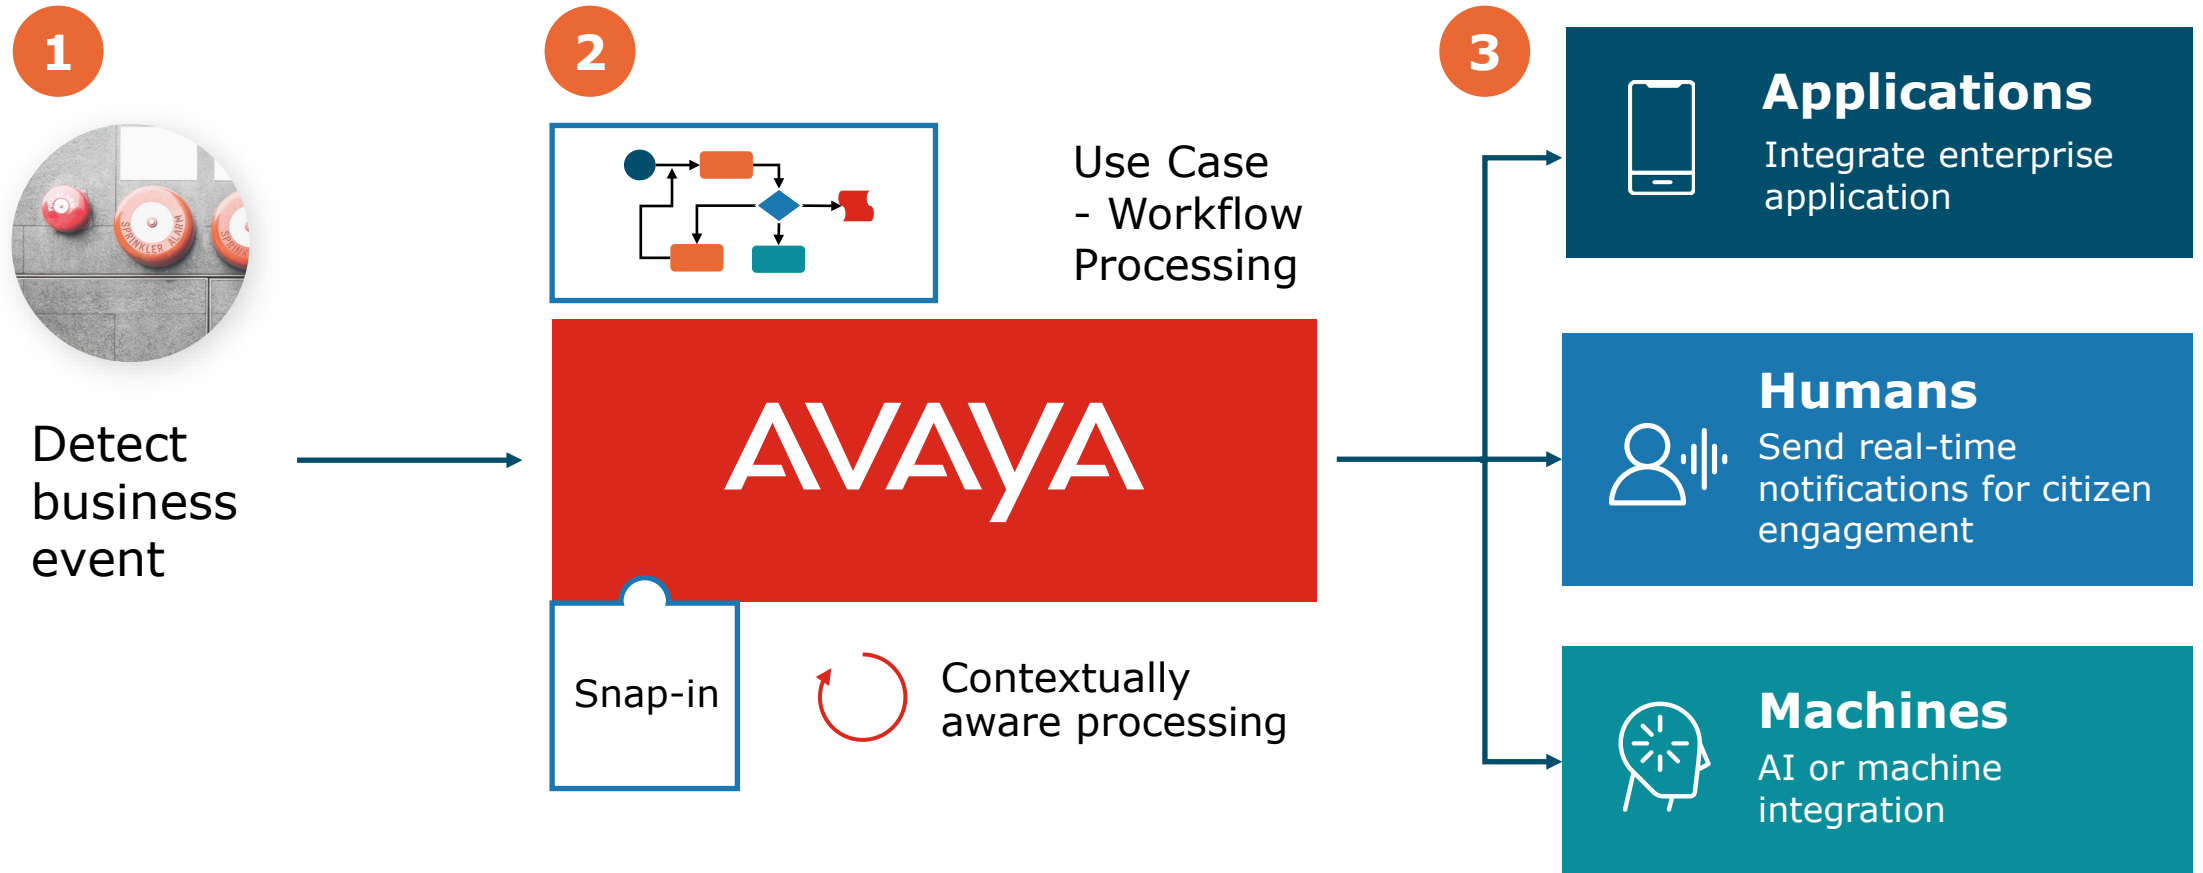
1

SPRINKLER ALARM

SPRINK

Detect business event

2

Use Case - Workflow Processing

AVAYA

Snap-in

Contextually aware processing

3

Applications
Integrate enterprise application

Humans
Send real-time notifications for citizen engagement

Machines
AI or machine integration